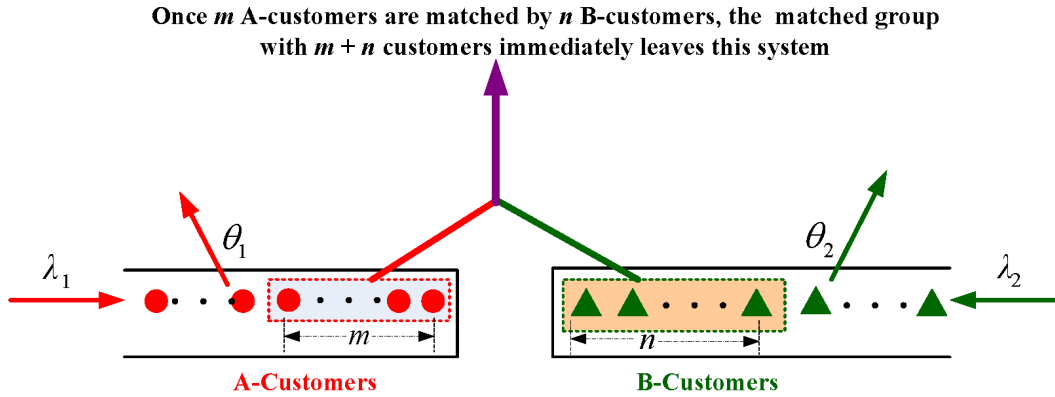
Once $m$ A-customers are matched by $n$ B-customers, the matched group with $m+n$ customers immediately leaves this system

$\theta_1$

$\lambda_1$

$m$

A-Customers

$\theta_2$

$\lambda_2$

$n$

B-Customers